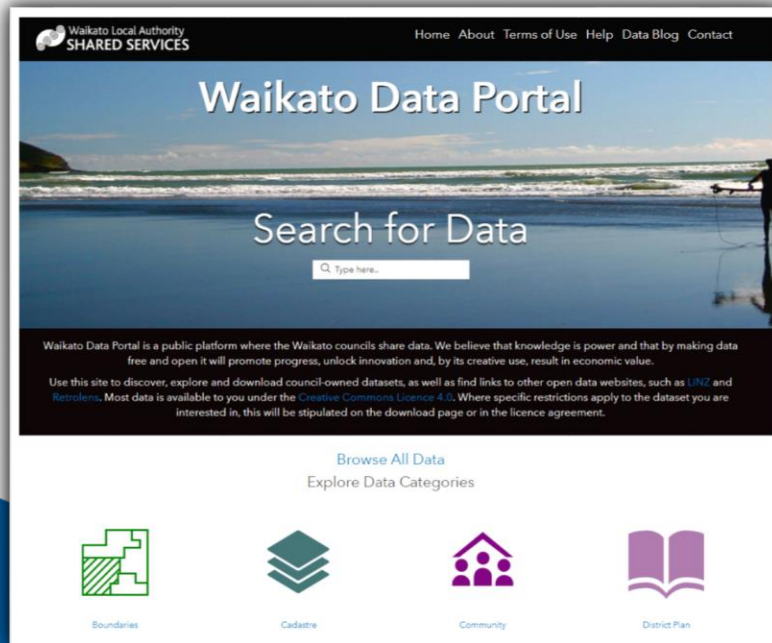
Waikato Local Authority
SHARED SERVICES

Home About Terms of Use Help Data Blog Contact

Waikato Data Portal

Search for Data

Type here..

Waikato Data Portal is a public platform where the Waikato councils share data. We believe that knowledge is power and that by making data free and open it will promote progress, unlock innovation and, by its creative use, result in economic value.

Use this site to discover, explore and download council-owned datasets, as well as find links to other open data websites, such as LINZ and Retrolens. Most data is available to you under the Creative Commons Licence 4.0. Where specific restrictions apply to the dataset you are interested in, this will be stipulated on the download page or in the licence agreement.

Browse All Data

Explore Data Categories

Boundaries

Cadastre

Community

District Plan